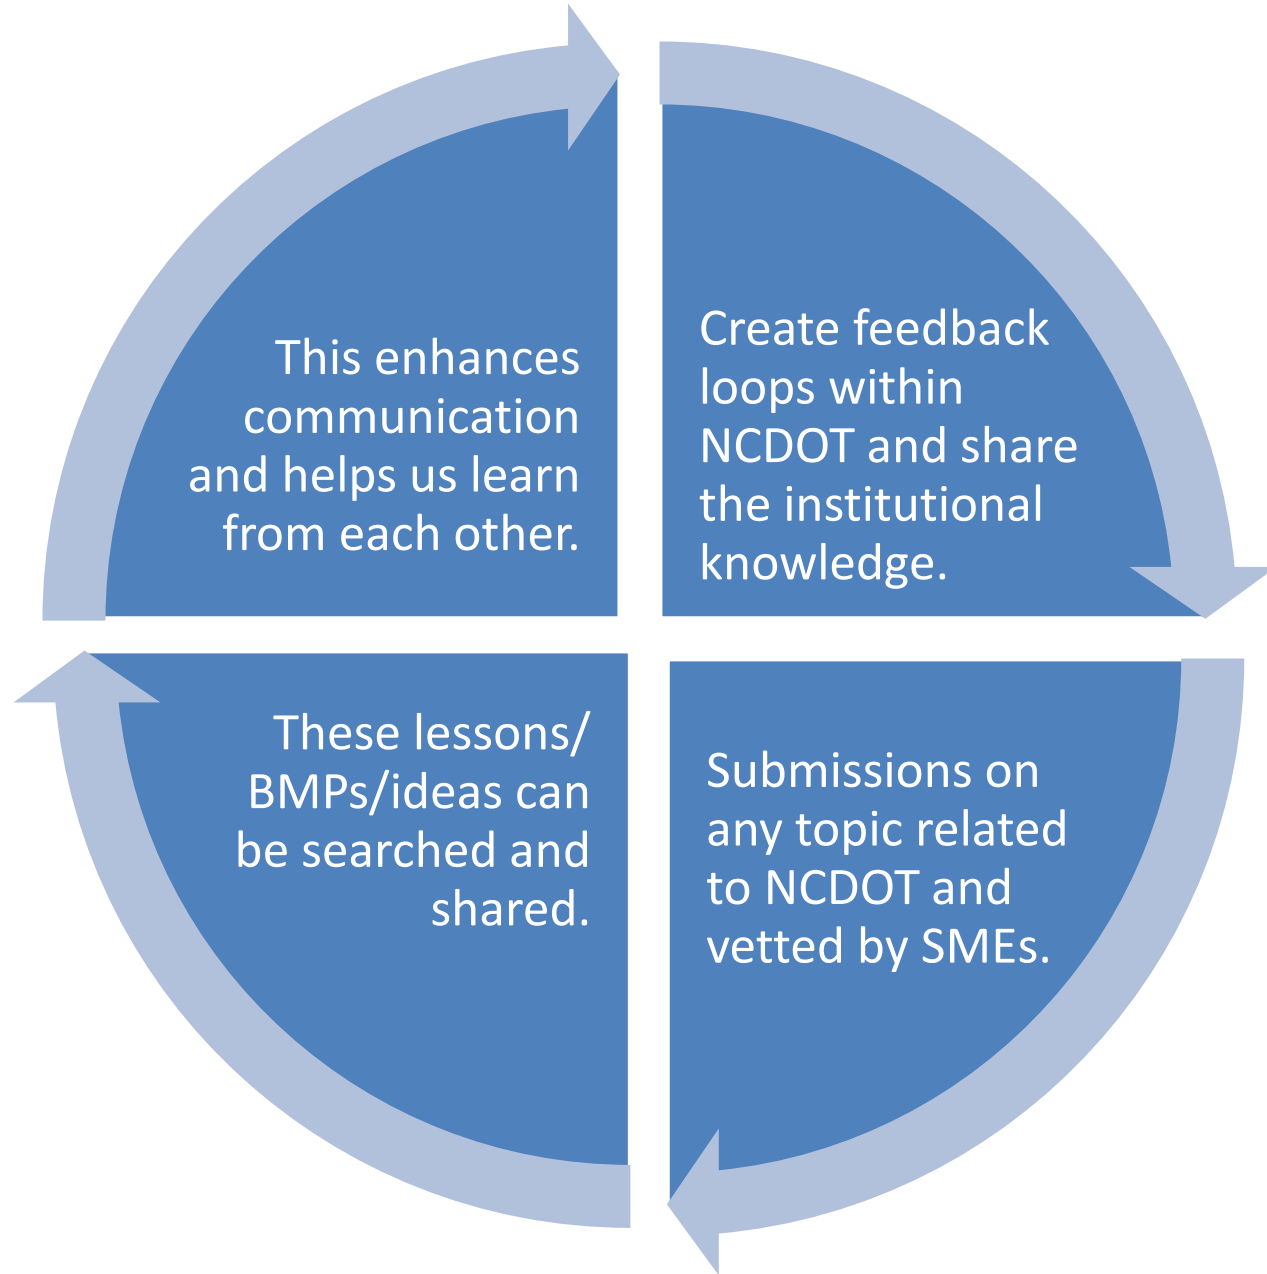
Create feedback loops within NCDOT and share the institutional knowledge.

Submissions on any topic related to NCDOT and vetted by SMEs.

These lessons/ BMPs/ideas can be searched and shared.

This enhances communication and helps us learn from each other.